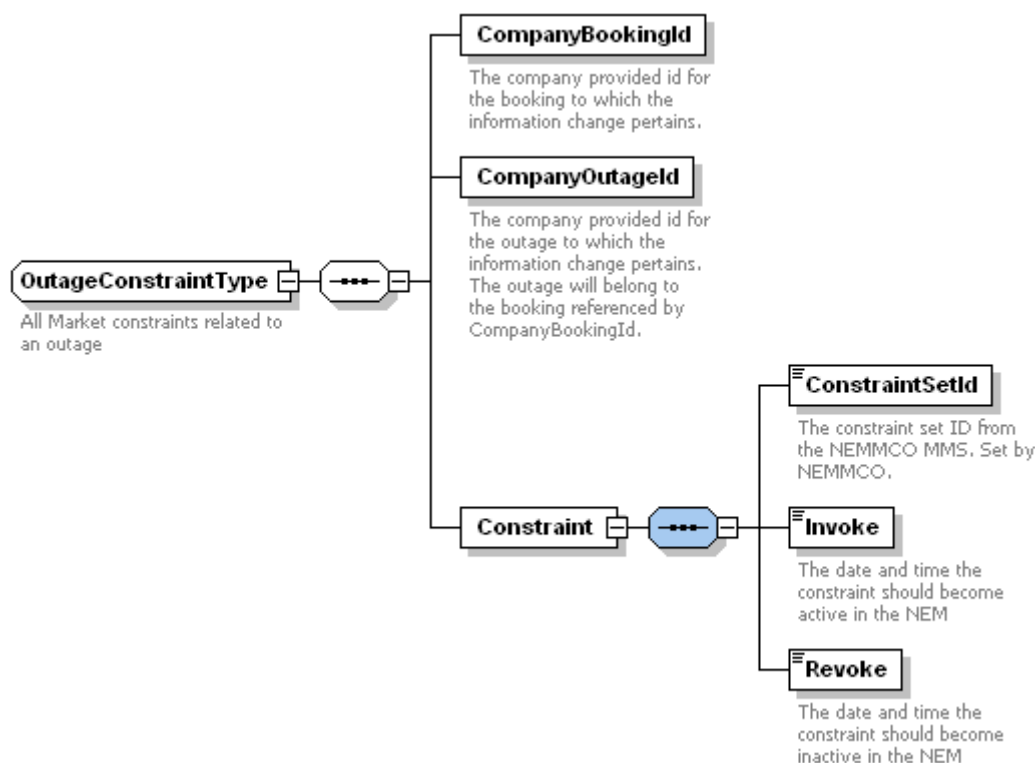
OutageConstraintType

All Market constraints related to an outage

CompanyBookingId

The company provided id for the booking to which the information change pertains.

CompanyOutageId

The company provided id for the outage to which the information change pertains. The outage will belong to the booking referenced by CompanyBookingId.

Constraint

ConstraintSetId

The constraint set ID from the NEMMCO MMS. Set by NEMMCO.

Invoke

The date and time the constraint should become active in the NEM

Revoke

The date and time the constraint should become inactive in the NEM